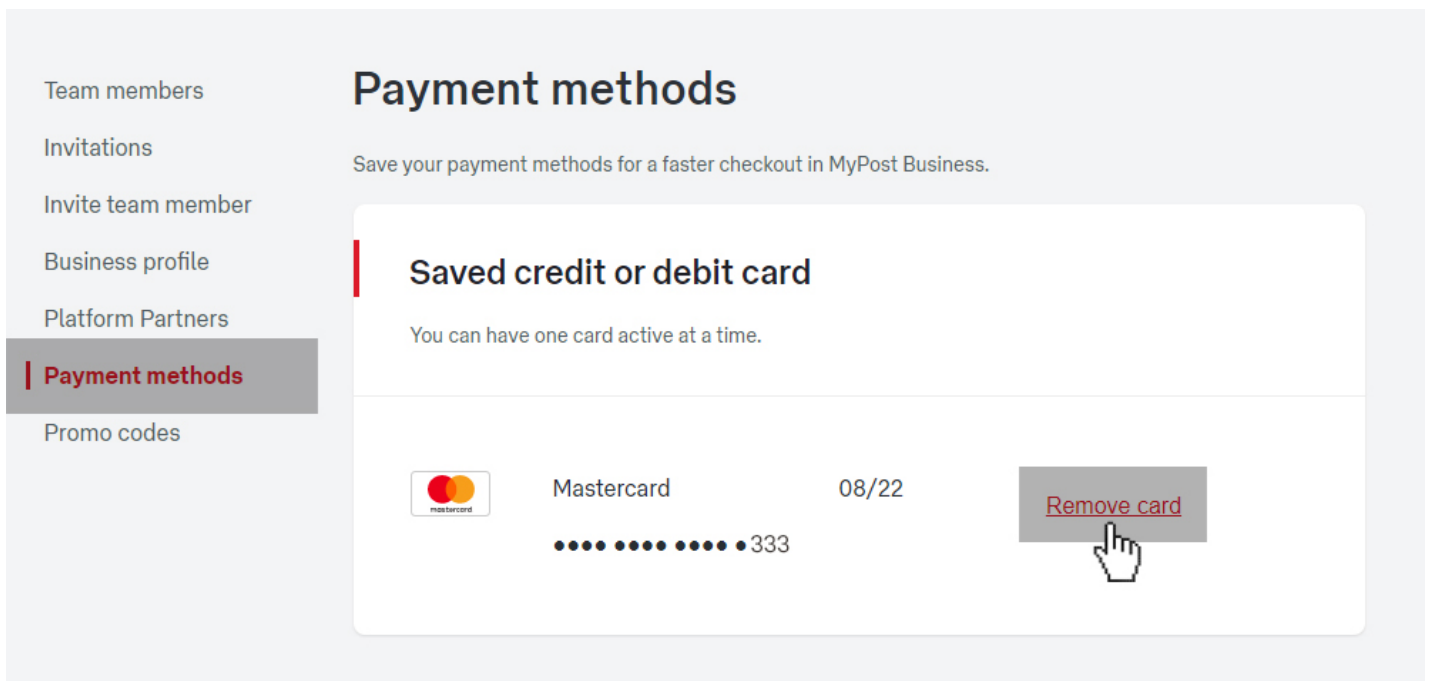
Team members
Invitations
Invite team member
Business profile
Platform Partners
Payment methods
Promo codes

Payment methods

Save your payment methods for a faster checkout in MyPost Business.

Saved credit or debit card

You can have one card active at a time.

mastercard

Mastercard

•••• •••• •••• •333

08/22

Remove card